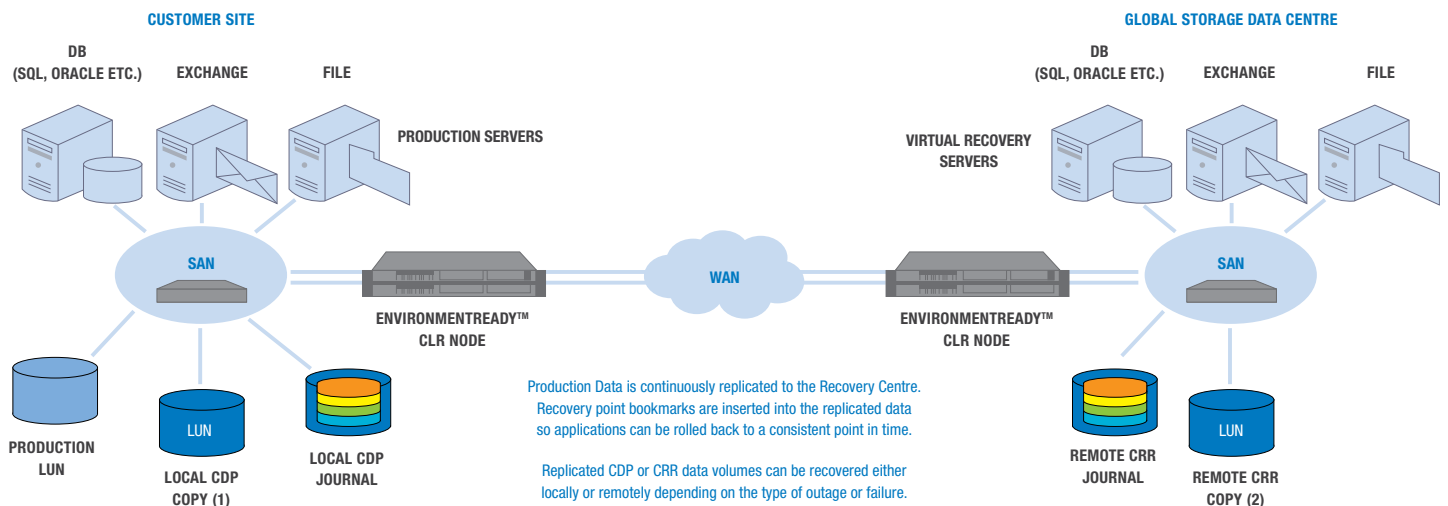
CUSTOMER SITE

DB
(SQL, ORACLE ETC.)

EXCHANGE

FILE

PRODUCTION SERVERS

SAN

PRODUCTION LUN

LUN

LOCAL CDP COPY (1)

LOCAL CDP JOURNAL

ENVIRONMENTREADY™ CLR NODE

WAN

ENVIRONMENTREADY™ CLR NODE

Production Data is continuously replicated to the Recovery Centre. Recovery point bookmarks are inserted into the replicated data so applications can be rolled back to a consistent point in time.

Replicated CDP or CRR data volumes can be recovered either locally or remotely depending on the type of outage or failure.

GLOBAL STORAGE DATA CENTRE

DB
(SQL, ORACLE ETC.)

EXCHANGE

FILE

VIRTUAL RECOVERY SERVERS

SAN

REMOTE CRR JOURNAL

LUN

REMOTE CRR COPY (2)